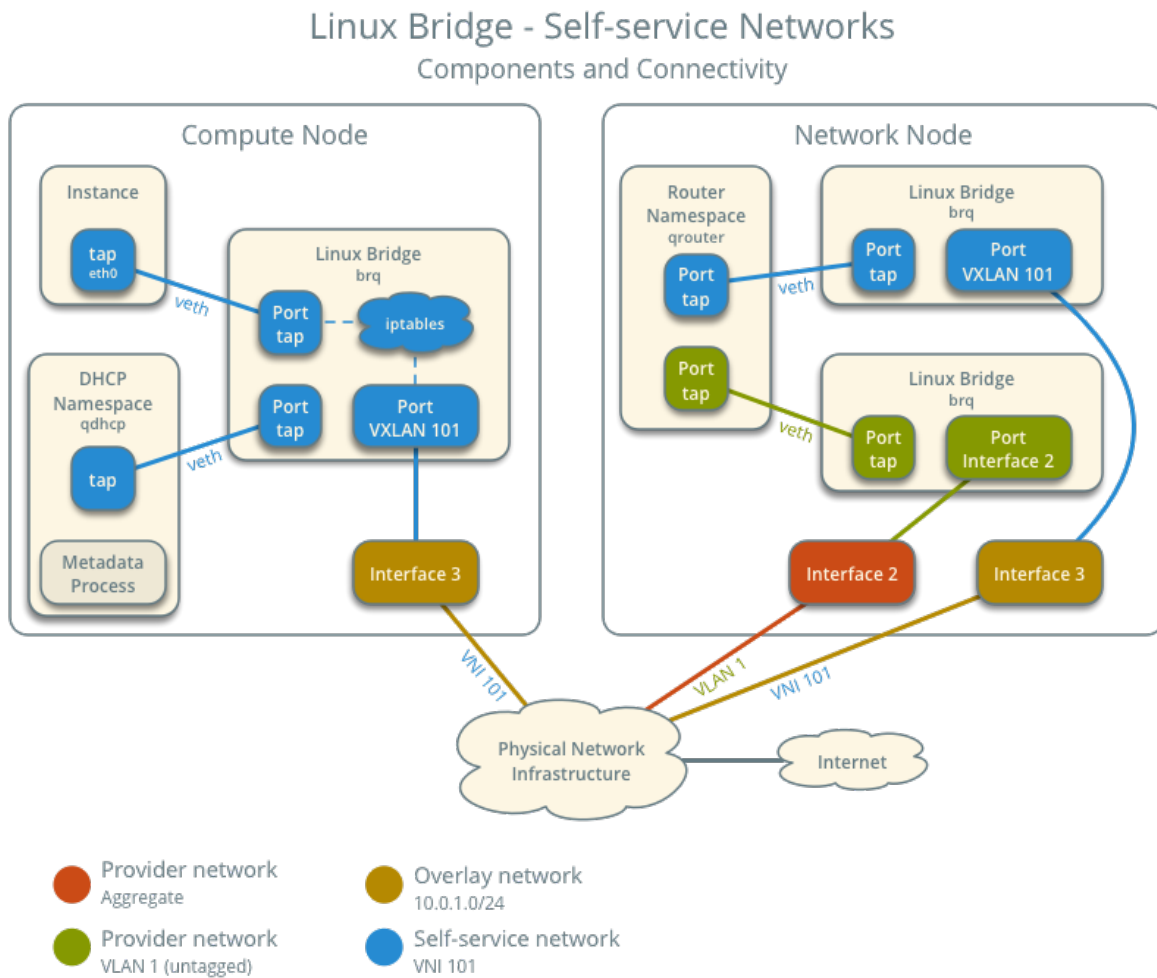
Linux Bridge - Self-service Networks
Components and Connectivity

Compute Node

Instance
tap
eth0

veth

Linux Bridge
brq

Port
tap

iptables

Port
tap

Port
VXLAN 101

DHCP
Namespace
qdhcp

tap

veth

Metadata
Process

Interface 3

Network Node

Router
Namespace
qrouter

Port
tap

Port
tap

Linux Bridge
brq

Port
tap

Port
VXLAN 101

veth

Linux Bridge
brq

Port
tap

Port
Interface 2

veth

Interface 2

Interface 3

VNI 101

VLAN 1

VNI 101

Physical Network
Infrastructure

Internet

Provider network
Aggregate

Overlay network
10.0.1.0/24

Provider network
VLAN 1 (untagged)

Self-service network
VNI 101